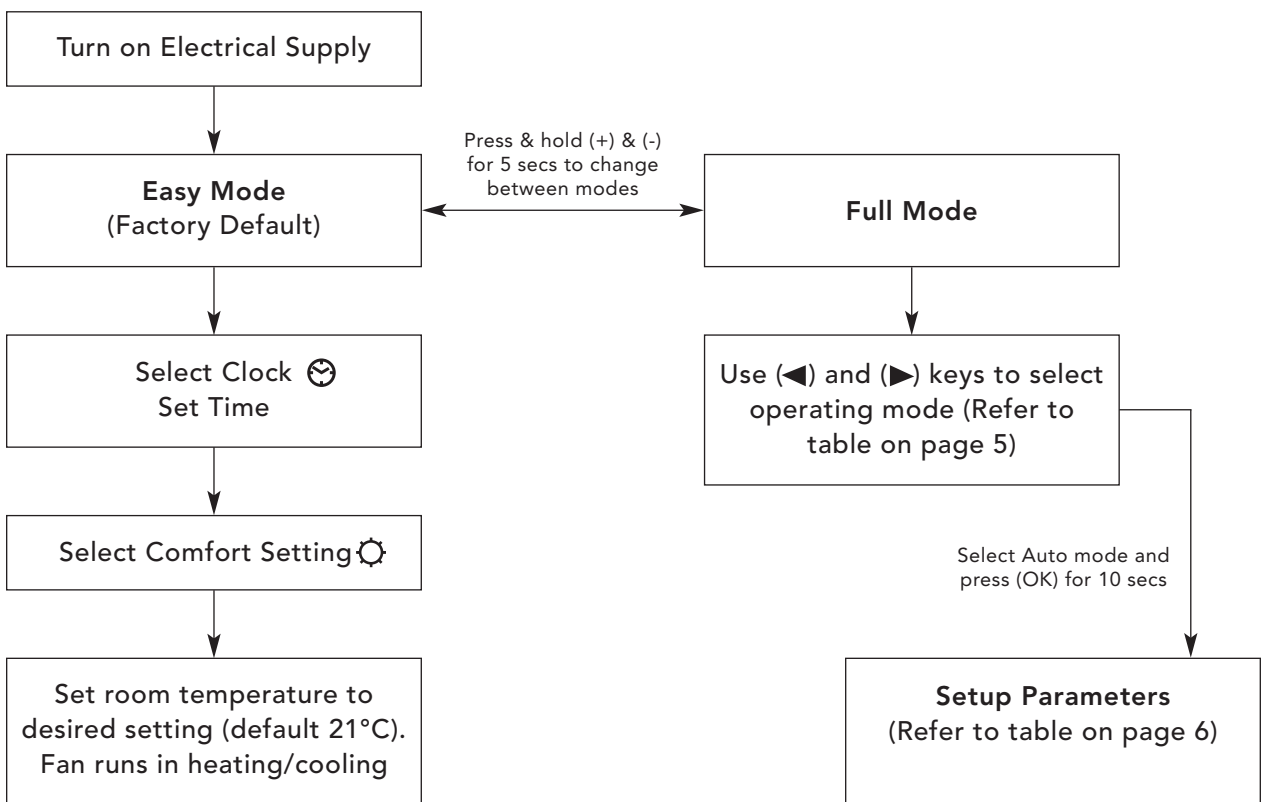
Turn on Electrical Supply

Press & hold (+) & (-) for 5 secs to change between modes

Easy Mode
(Factory Default)

Full Mode

Select Clock
Set Time

Use (◀) and (▶) keys to select operating mode (Refer to table on page 5)

Select Comfort Setting

Select Auto mode and press (OK) for 10 secs

Set room temperature to desired setting (default 21°C). Fan runs in heating/cooling

Setup Parameters
(Refer to table on page 6)